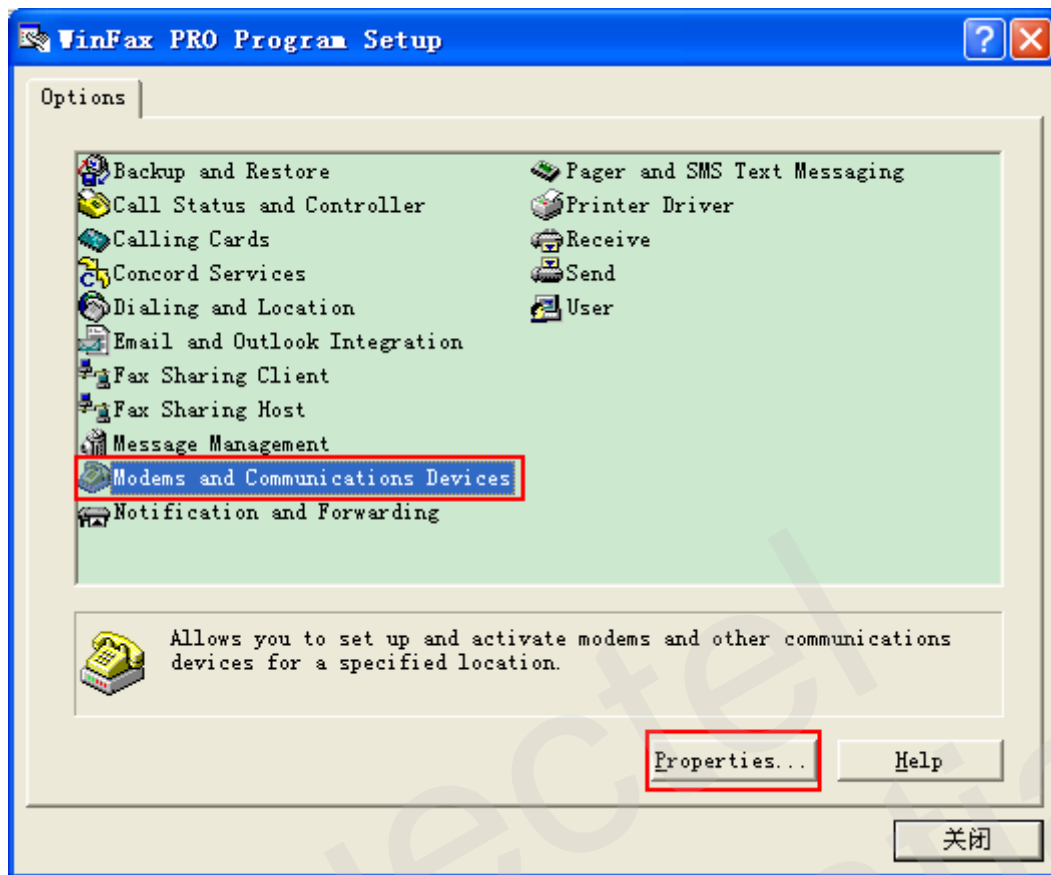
WinFax PRO Program Setup

Options

Backup and Restore
Call Status and Controller
Calling Cards
Concord Services
Dialing and Location
Email and Outlook Integration
Fax Sharing Client
Fax Sharing Host
Message Management
Modems and Communications Devices
Notification and Forwarding

Pager and SMS Text Messaging
Printer Driver
Receive
Send
User

Allows you to set up and activate modems and other communications devices for a specified location.

Properties...
Help

关闭